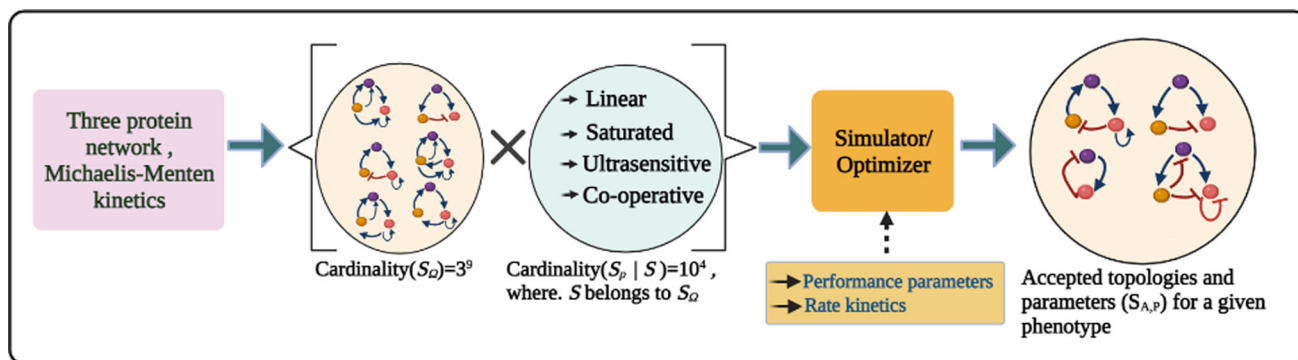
Three protein network , Michaelis-Menten kinetics

Cardinality($S_{\Omega}$)=$3^9$

Linear
Saturated
Ultrasensitive
Co-operative

Cardinality($S_P$ | $S$)=$10^4$ , where. $S$ belongs to $S_{\Omega}$

Simulator/ Optimizer

Performance parameters
Rate kinetics

Accepted topologies and parameters ($S_{A,P}$) for a given phenotype